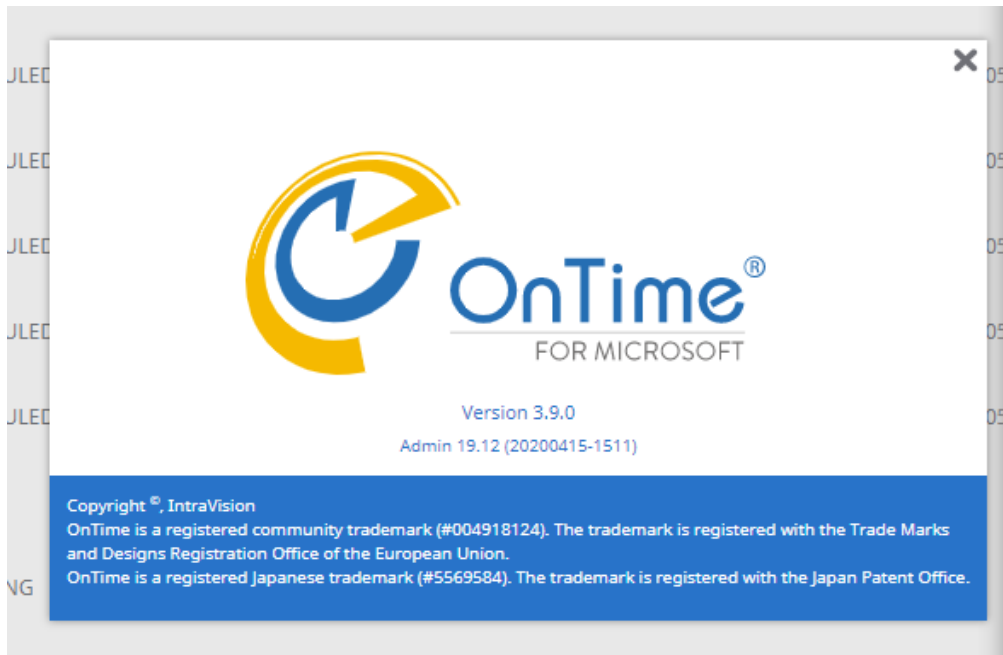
ULED
ULED
ULED
ULED
ULED
NG

05
05
05
05
05

OnTime®
FOR MICROSOFT

Version 3.9.0
Admin 19.12 (20200415-1511)

Copyright ©, IntraVision
OnTime is a registered community trademark (#004918124). The trademark is registered with the Trade Marks and Designs Registration Office of the European Union.
OnTime is a registered Japanese trademark (#5569584). The trademark is registered with the Japan Patent Office.